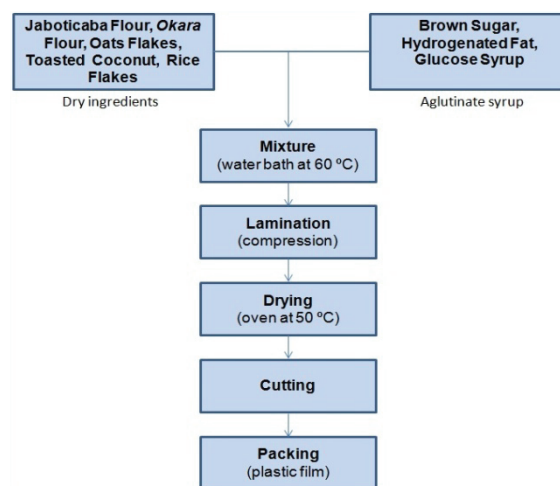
Jaboticaba Flour, Okara Flour, Oats Flakes, Toasted Coconut, Rice Flakes

Dry ingredients

Brown Sugar, Hydrogenated Fat, Glucose Syrup

Aglutinate syrup

Mixture
(water bath at 60 ºC)

Lamination
(compression)

Drying
(oven at 50 ºC)

Cutting

Packing
(plastic film)